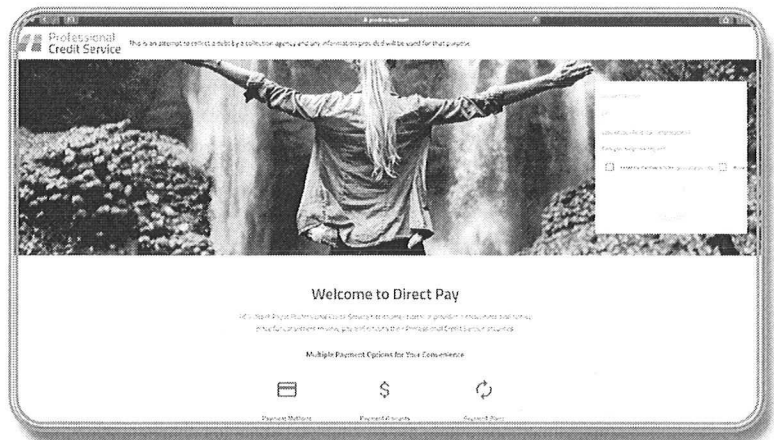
Professional Credit Service

This is an attempt to collect a debt by a collection agency and any information provided will be used for that purpose.

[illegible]

Welcome to Direct Pay

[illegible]

Multiple Payment Options for Your Convenience

Payment Methods

Payment Options

Payment Plans